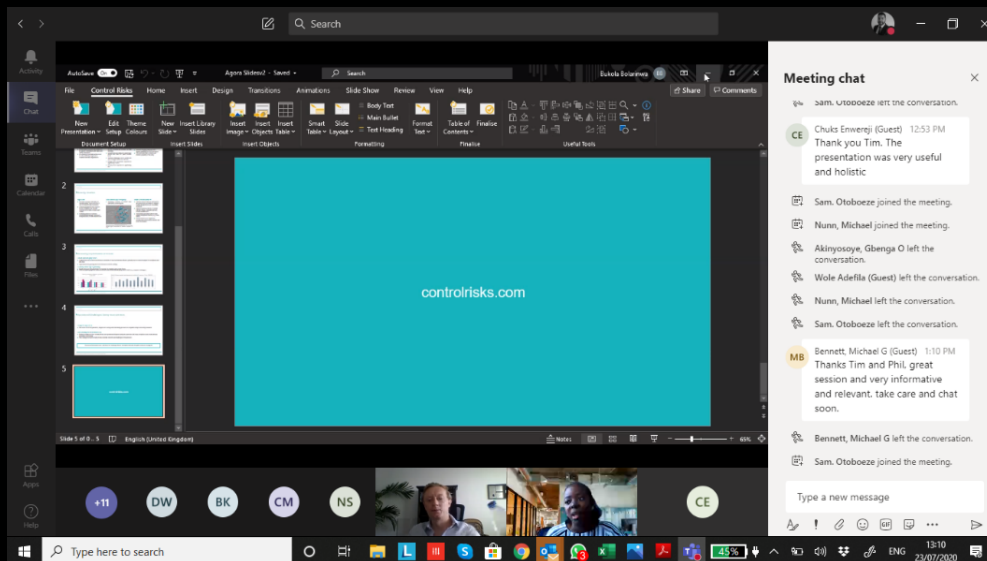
Search

Activity
Chat
Teams
Calendar
Calls
Files
Apps
Help

AutoSave On Agora Slides v2 - Saved Search Bukola Bolarinwa

File Control Risks Home Insert Design Transitions Animations Slide Show Review View Help Share Comments

New Presentation Edit Setup Theme Colours New Slide Insert Library Slides Insert Image Insert Objects Insert Table Smart Table Slide Layout Body Text Main Bullet Text Heading Format Text Table of Contents Finalise

Document Setup Insert Slides Insert Objects Formatting Finalise Useful Tools

2
3
4
5

controlrisks.com

Slide 5 of 5 English (United Kingdom) Notes 65%

Meeting chat

Sam. Otoboeze left the conversation.

CE Chuks Enwereji (Guest) 12:53 PM
Thank you Tim. The presentation was very useful and holistic

Sam. Otoboeze joined the meeting.

Nunn, Michael joined the meeting.

Akinyosoye, Gbenga O left the conversation.

Wole Adefila (Guest) left the conversation.

Nunn, Michael left the conversation.

Sam. Otoboeze left the conversation.

MB Bennett, Michael G (Guest) 1:10 PM
Thanks Tim and Phil. great session and very informative and relevant. take care and chat soon.

Bennett, Michael G left the conversation.

Sam. Otoboeze joined the meeting.

Type a new message

+11 DW BK CM NS CE

Type here to search

45% ENG 13:10 23/07/2020